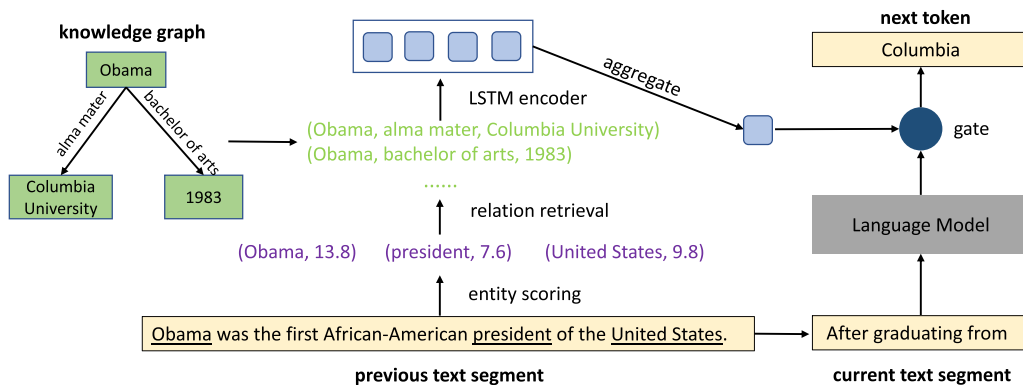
knowledge graph

Obama

alma mater

bachelor of arts

Columbia University

1983

LSTM encoder

aggregate

(Obama, alma mater, Columbia University)
(Obama, bachelor of arts, 1983)
......

relation retrieval

(Obama, 13.8)
(president, 7.6)
(United States, 9.8)

entity scoring

Obama was the first African-American president of the United States.

previous text segment

next token

Columbia

gate

Language Model

After graduating from

current text segment